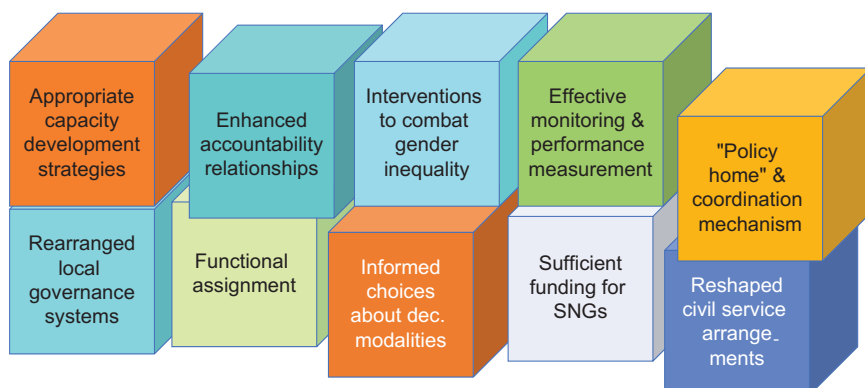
Appropriate capacity development strategies

Enhanced accountability relationships

Interventions to combat gender inequality

Effective monitoring & performance measurement

"Policy home" & coordination mechanism

Rearranged local governance systems

Functional assignment

Informed choices about dec. modalities

Sufficient funding for SNGs

Reshaped civil service arrange-ments